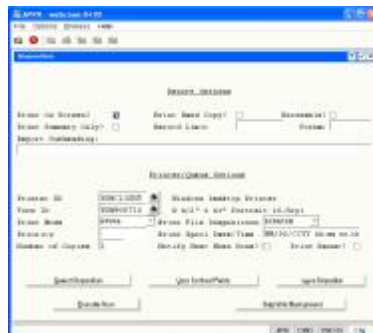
Report Options

Print to Screen?
Print Hard Copy?
Print Summary Only?
Record Limit
Report Submasking:

Printer/Queue Options

Printer ID
Form ID
Print Mode
Priority
Number of Copies

Save Disposition
Use Default Paths
Load Disposition
Disable Mode
Run Job in Background